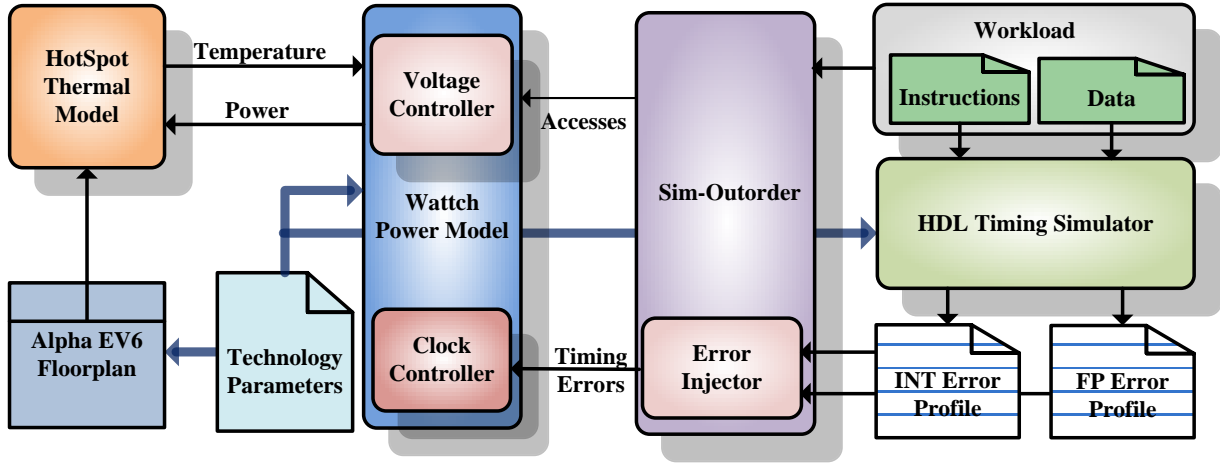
HotSpot Thermal Model

Temperature

Power

Voltage Controller

Accesses

Watch Power Model

Clock Controller

Timing Errors

Sim-Outorder

Error Injector

Workload

Instructions

Data

HDL Timing Simulator

INT Error Profile

FP Error Profile

Alpha EV6 Floorplan

Technology Parameters